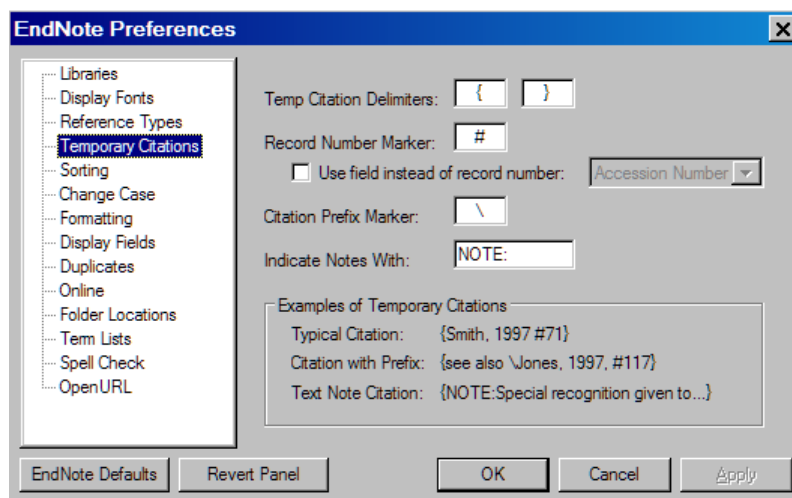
EndNote Preferences

Libraries
Display Fonts
Reference Types
Temporary Citations
Sorting
Change Case
Formatting
Display Fields
Duplicates
Online
Folder Locations
Term Lists
Spell Check
OpenURL

Temp Citation Delimiters: { }

Record Number Marker: #

Use field instead of record number: Accession Number

Citation Prefix Marker: \

Indicate Notes With: NOTE:

Examples of Temporary Citations

Typical Citation: {Smith, 1997 #71}

Citation with Prefix: {see also \Jones, 1997, #117}

Text Note Citation: {NOTE:Special recognition given to...}

EndNote Defaults
Revert Panel
OK
Cancel
Apply